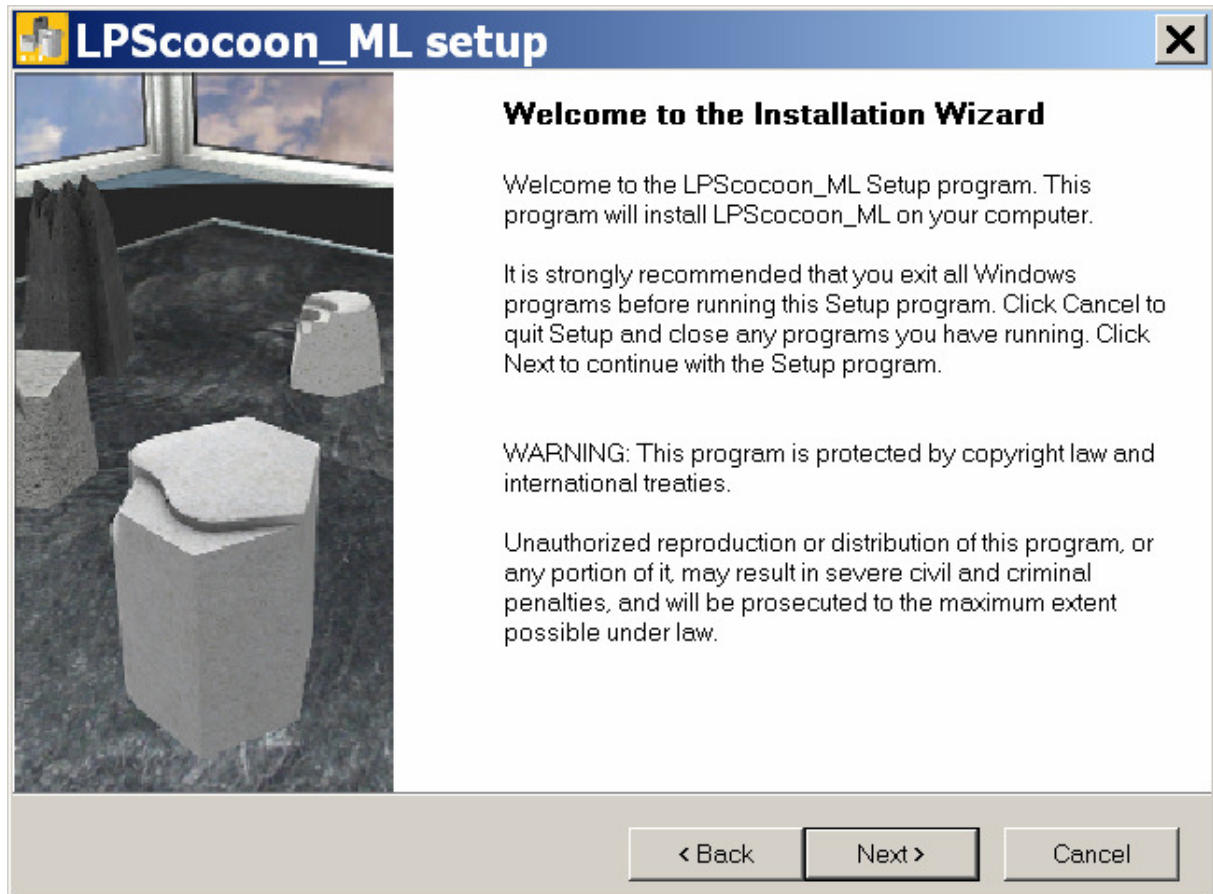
LPScocoon_ML setup

Welcome to the Installation Wizard

Welcome to the LPScocoon_ML Setup program. This program will install LPScocoon_ML on your computer.

It is strongly recommended that you exit all Windows programs before running this Setup program. Click Cancel to quit Setup and close any programs you have running. Click Next to continue with the Setup program.

WARNING: This program is protected by copyright law and international treaties.

Unauthorized reproduction or distribution of this program, or any portion of it, may result in severe civil and criminal penalties, and will be prosecuted to the maximum extent possible under law.

< Back Next > Cancel